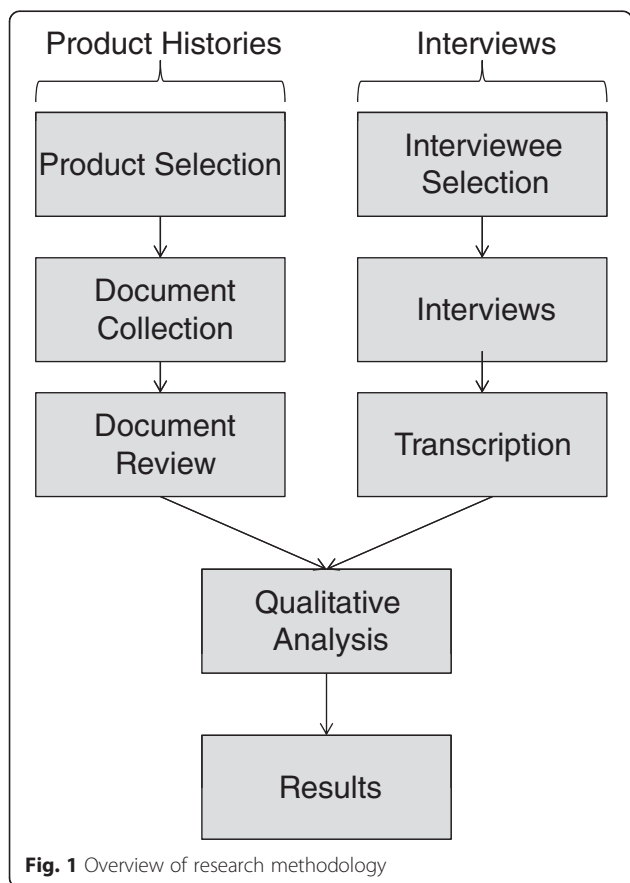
Product Histories

Interviews

Product Selection

Document Collection

Document Review

Interviewee Selection

Interviews

Transcription

Qualitative Analysis

Results

**Fig. 1** Overview of research methodology